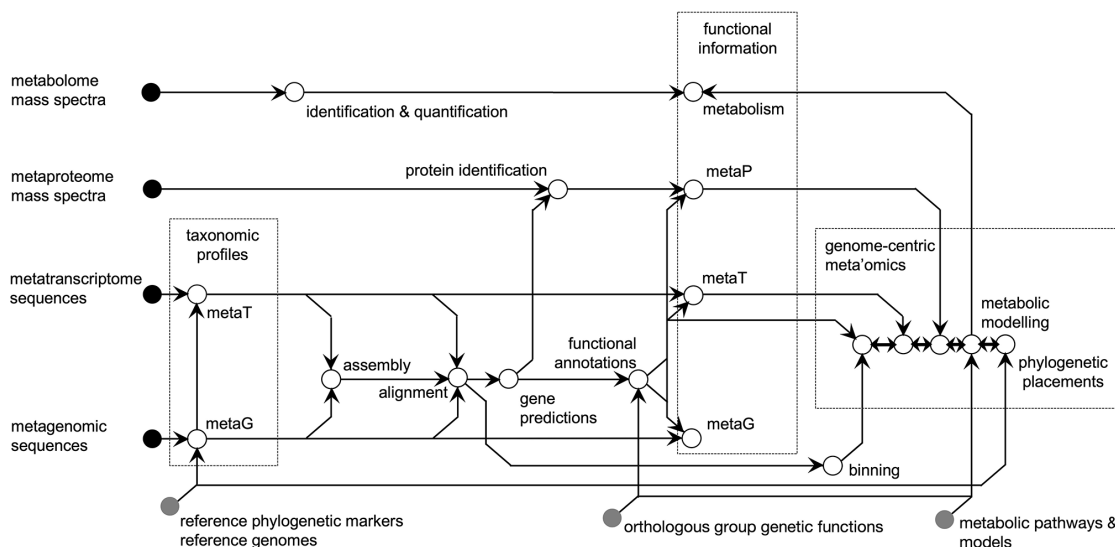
functional information

metabolome mass spectra

identification & quantification

metabolism

metaproteome mass spectra

protein identification

metaP

taxonomic profiles

genome-centric meta'omics

metatranscriptome sequences

metaT

metaT

metabolic modelling

assembly

functional annotations

alignment

phylogenetic placements

gene predictions

metagenomic sequences

metaG

metaG

binning

reference phylogenetic markers reference genomes

orthologous group genetic functions

metabolic pathways & models